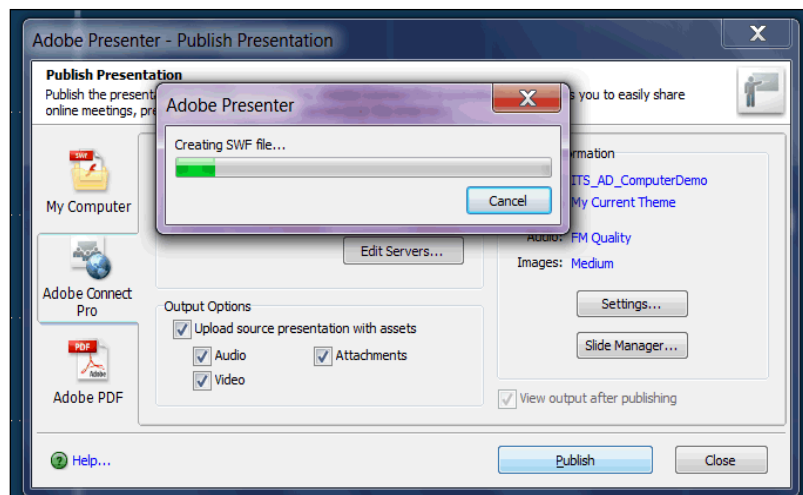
Adobe Presenter - Publish Presentation

Publish Presentation
Publish the present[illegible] s you to easily share online meetings, pr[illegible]

Adobe Presenter

Creating SWF file...

Cancel

SWF

My Computer

Adobe Connect Pro

PDF

Adobe PDF

Edit Servers...

Output Options
Upload source presentation with assets
Audio
Attachments
Video

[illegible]ormation
ITS_AD_ComputerDemo
My Current Theme
Audio: FM Quality
Images: Medium

Settings...

Slide Manager...

View output after publishing

Help...

Publish

Close